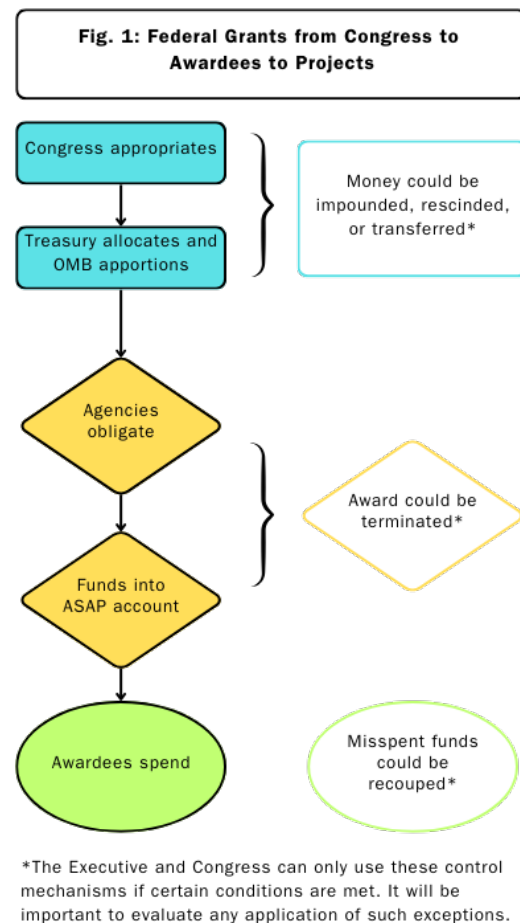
Fig. 1: Federal Grants from Congress to Awardees to Projects

Congress appropriates

Treasury allocates and OMB apportions

Money could be impounded, rescinded, or transferred*

Agencies obligate

Funds into ASAP account

Award could be terminated*

Awardees spend

Misspent funds could be recouped*

*The Executive and Congress can only use these control mechanisms if certain conditions are met. It will be important to evaluate any application of such exceptions.